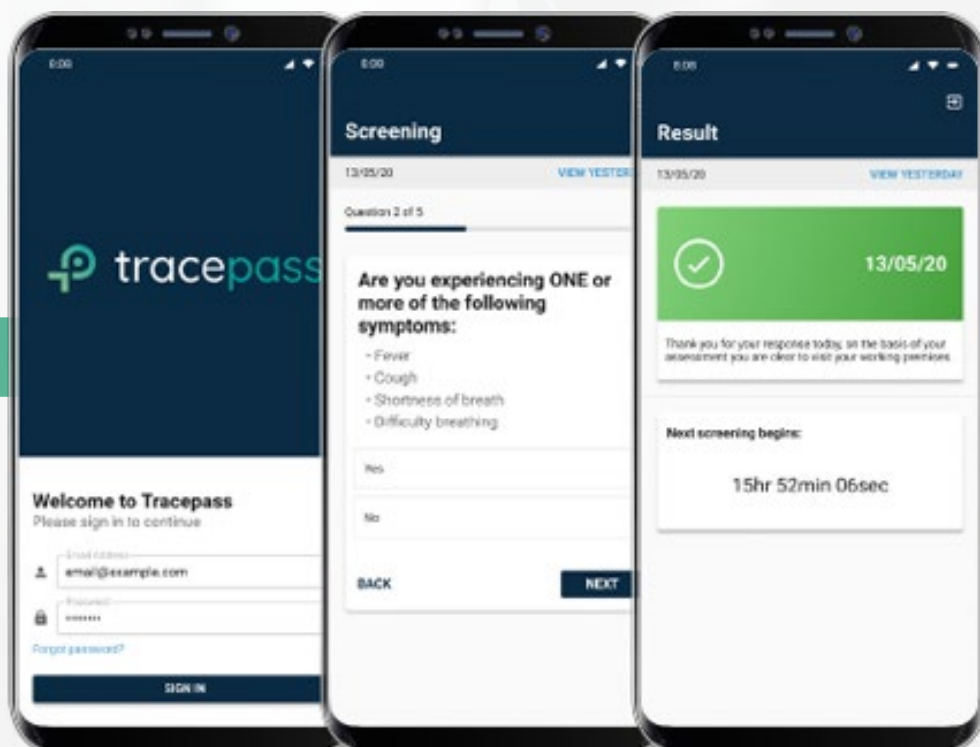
8:00

tracepass

Welcome to Tracepass
Please sign in to continue

Email Address
email@example.com

Password
••••••••

Forgot password?

SIGN IN

8:00

Screening

13/05/20

VIEW YESTER

Question 2 of 5

Are you experiencing ONE or more of the following symptoms:

• Fever
• Cough
• Shortness of breath
• Difficulty breathing

Yes

No

BACK

NEXT

8:00

Result

13/05/20

VIEW YESTERDAY

13/05/20

Thank you for your response today, on the basis of your assessment you are clear to visit your working premises

Next screening begins:

15hr 52min 06sec